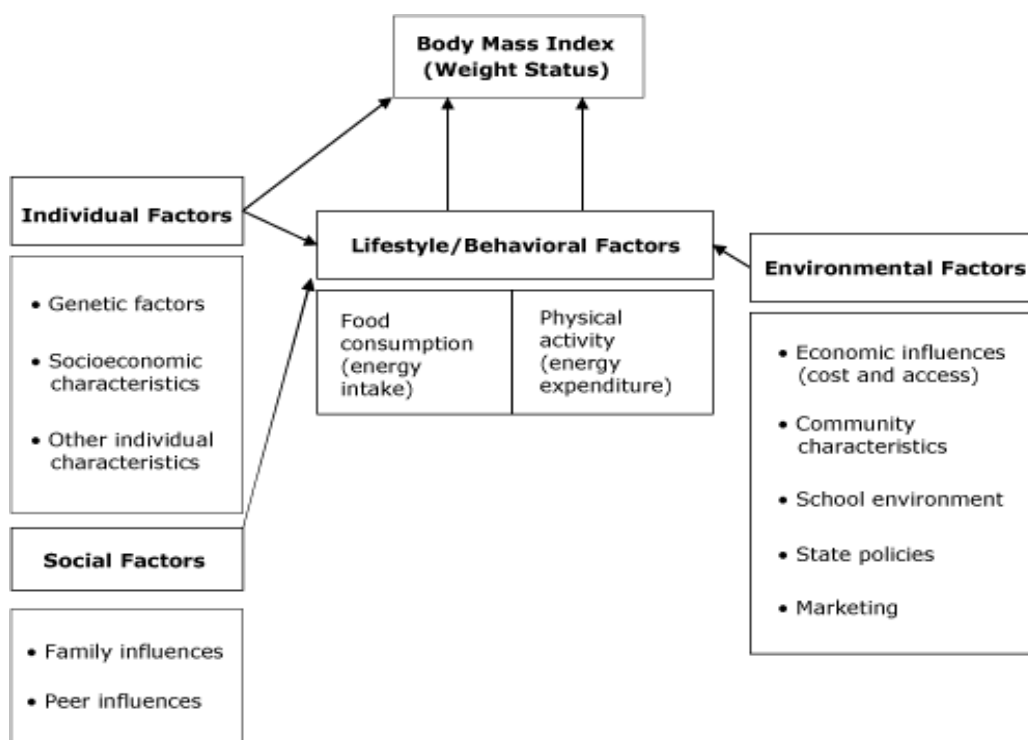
Body Mass Index (Weight Status)

Individual Factors

- Genetic factors
- Socioeconomic characteristics
- Other individual characteristics

Lifestyle/Behavioral Factors

| Food consumption (energy intake) | Physical activity (energy expenditure) |
|---|---|

Environmental Factors

- Economic influences (cost and access)
- Community characteristics
- School environment
- State policies
- Marketing

Social Factors

- Family influences
- Peer influences